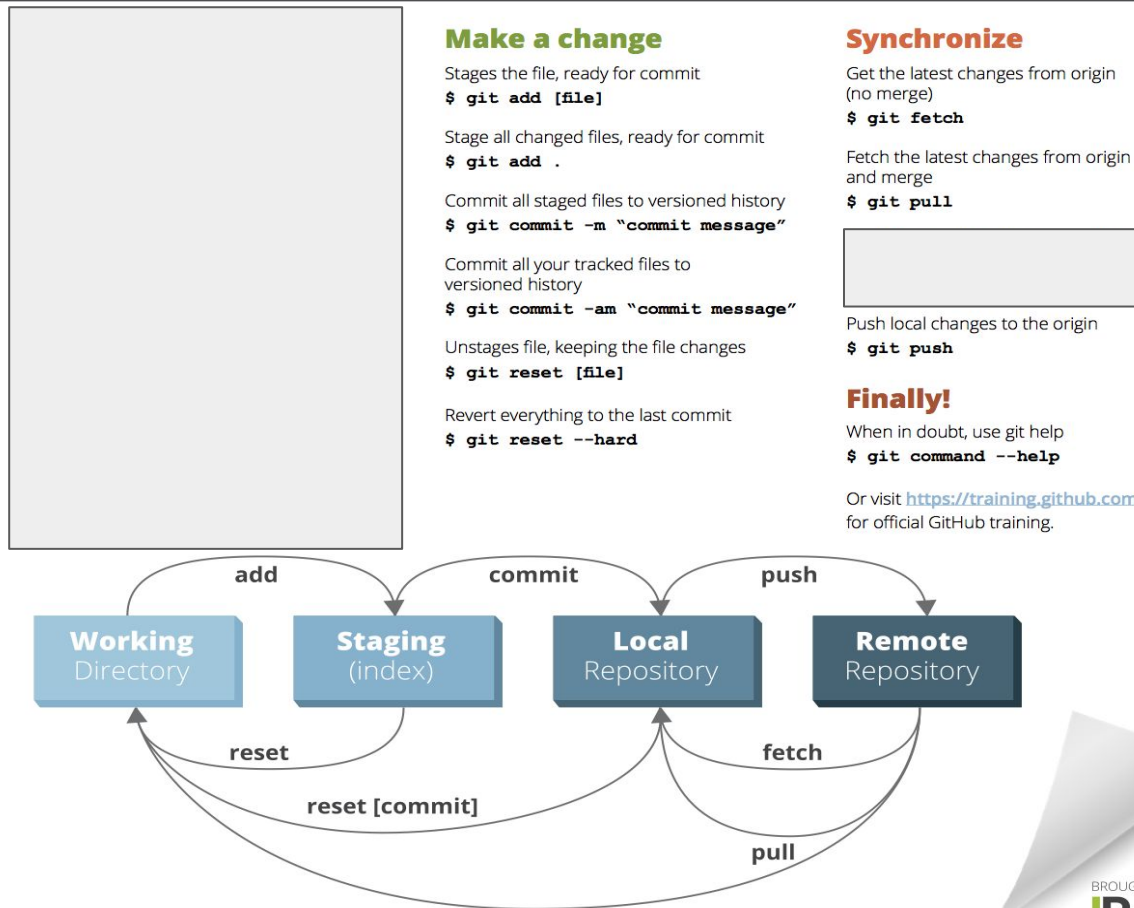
Make a change

Stages the file, ready for commit
$ git add [file]

Stage all changed files, ready for commit
$ git add .

Commit all staged files to versioned history
$ git commit -m "commit message"

Commit all your tracked files to versioned history
$ git commit -am "commit message"

Unstages file, keeping the file changes
$ git reset [file]

Revert everything to the last commit
$ git reset --hard

Synchronize

Get the latest changes from origin (no merge)
$ git fetch

Fetch the latest changes from origin and merge
$ git pull

Push local changes to the origin
$ git push

Finally!

When in doubt, use git help
$ git command --help

Or visit https://training.github.com for official GitHub training.

add

commit

push

Working Directory

Staging (index)

Local Repository

Remote Repository

reset

fetch

reset [commit]

pull

BROU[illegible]